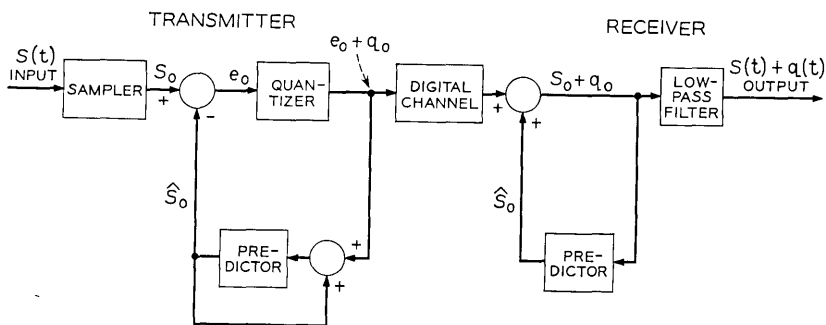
TRANSMITTER

RECEIVER

$S(t)$
INPUT

SAMPLER

$S_0$

+

−

$e_0$

QUANTIZER

$e_0 + q_0$

DIGITAL CHANNEL

+

+

$S_0 + q_0$

LOW-PASS FILTER

$S(t) + q(t)$
OUTPUT

$\hat{S}_0$

PREDICTOR

+

+

$\hat{S}_0$

PREDICTOR